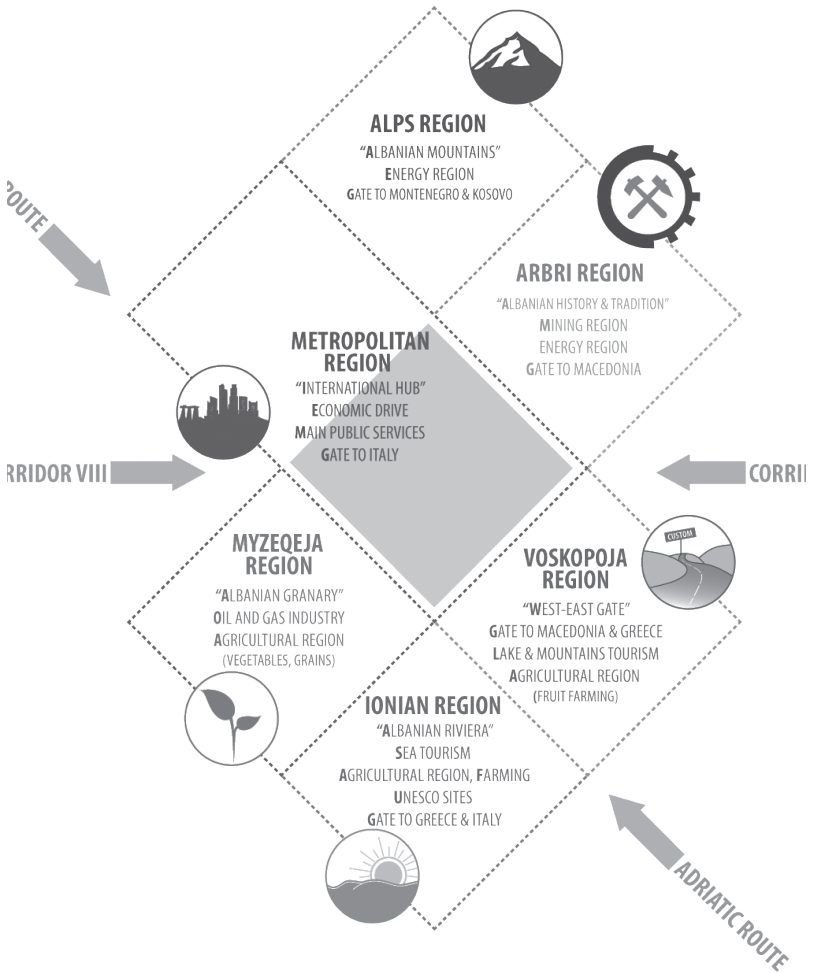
ROUTE

ALPS REGION
"ALBANIAN MOUNTAINS"
ENERGY REGION
GATE TO MONTENEGRO & KOSOVO

ARBRI REGION
"ALBANIAN HISTORY & TRADITION"
MINING REGION
ENERGY REGION
GATE TO MACEDONIA

METROPOLITAN REGION
"INTERNATIONAL HUB"
ECONOMIC DRIVE
MAIN PUBLIC SERVICES
GATE TO ITALY

RRIDOR VIII

CORRI

CUSTOM

MYZEQEJA REGION
"ALBANIAN GRANARY"
OIL AND GAS INDUSTRY
AGRICULTURAL REGION
(VEGETABLES, GRAINS)

VOSKOPOJA REGION
"WEST-EAST GATE"
GATE TO MACEDONIA & GREECE
LAKE & MOUNTAINS TOURISM
AGRICULTURAL REGION
(FRUIT FARMING)

IONIAN REGION
"ALBANIAN RIVIERA"
SEA TOURISM
AGRICULTURAL REGION, FARMING
UNESCO SITES
GATE TO GREECE & ITALY

ADRIATIC ROUTE